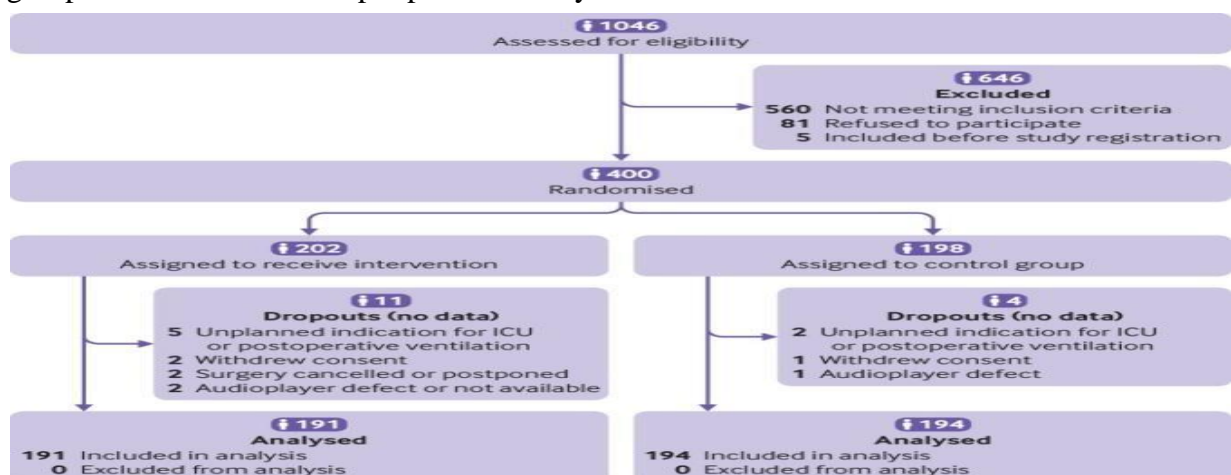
1046
Assessed for eligibility

646
Excluded
560 Not meeting inclusion criteria
81 Refused to participate
5 Included before study registration

400
Randomised

202
Assigned to receive intervention

11
Dropouts (no data)
5 Unplanned indication for ICU or postoperative ventilation
2 Withdrew consent
2 Surgery cancelled or postponed
2 Audioplayer defect or not available

191
Analysed
191 Included in analysis
0 Excluded from analysis

198
Assigned to control group

4
Dropouts (no data)
2 Unplanned indication for ICU or postoperative ventilation
1 Withdrew consent
1 Audioplayer defect

194
Analysed
194 Included in analysis
0 Excluded from analysis